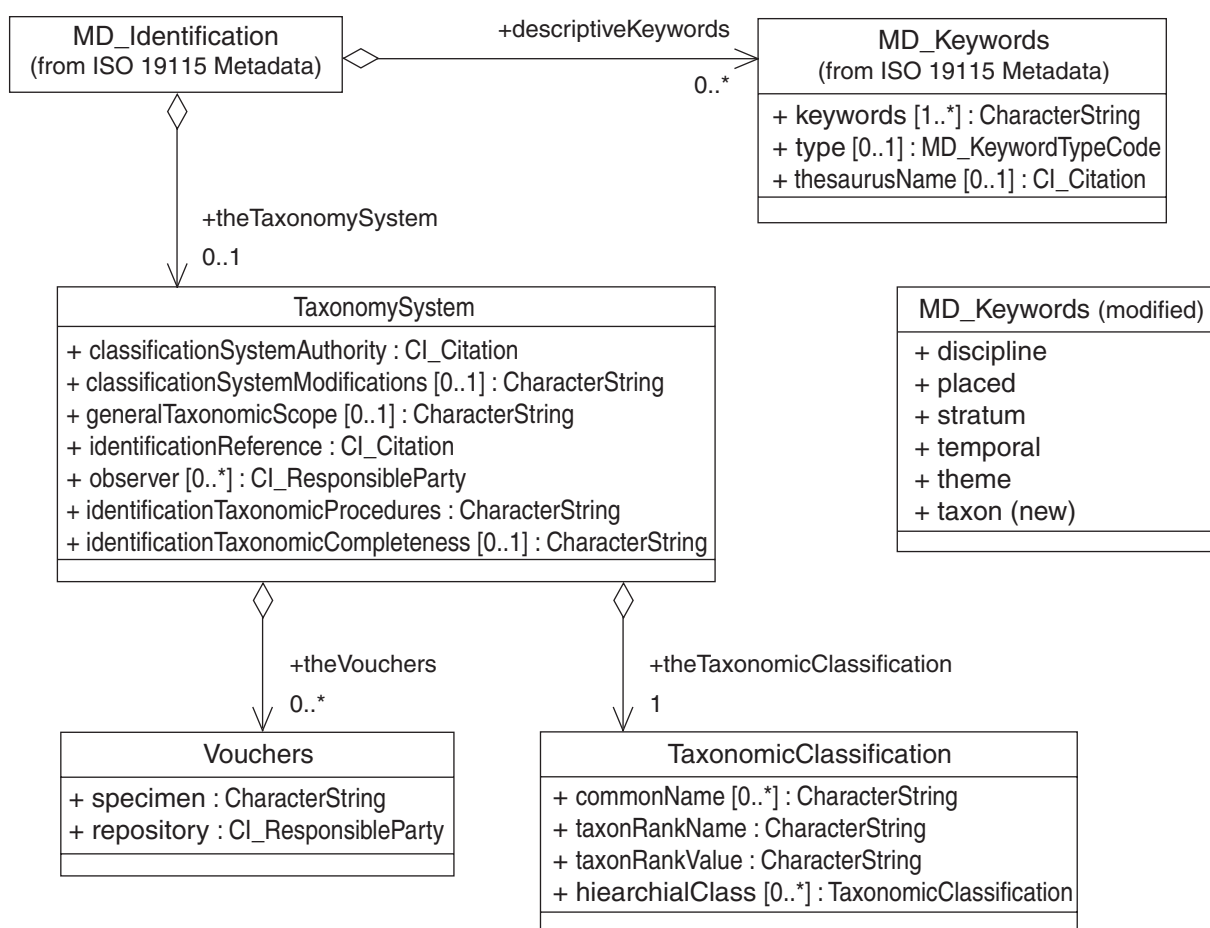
MD_Identification
(from ISO 19115 Metadata)

+descriptiveKeywords

0..*

MD_Keywords
(from ISO 19115 Metadata)

+ keywords [1..*] : CharacterString
+ type [0..1] : MD_KeywordTypeCode
+ thesaurusName [0..1] : CI_Citation

+theTaxonomySystem

0..1

TaxonomySystem

+ classificationSystemAuthority : CI_Citation
+ classificationSystemModifications [0..1] : CharacterString
+ generalTaxonomicScope [0..1] : CharacterString
+ identificationReference : CI_Citation
+ observer [0..*] : CI_ResponsibleParty
+ identificationTaxonomicProcedures : CharacterString
+ identificationTaxonomicCompleteness [0..1] : CharacterString

MD_Keywords (modified)

+ discipline
+ placed
+ stratum
+ temporal
+ theme
+ taxon (new)

+theVouchers

0..*

+theTaxonomicClassification

1

Vouchers

+ specimen : CharacterString
+ repository : CI_ResponsibleParty

TaxonomicClassification

+ commonName [0..*] : CharacterString
+ taxonRankName : CharacterString
+ taxonRankValue : CharacterString
+ hiearchialClass [0..*] : TaxonomicClassification